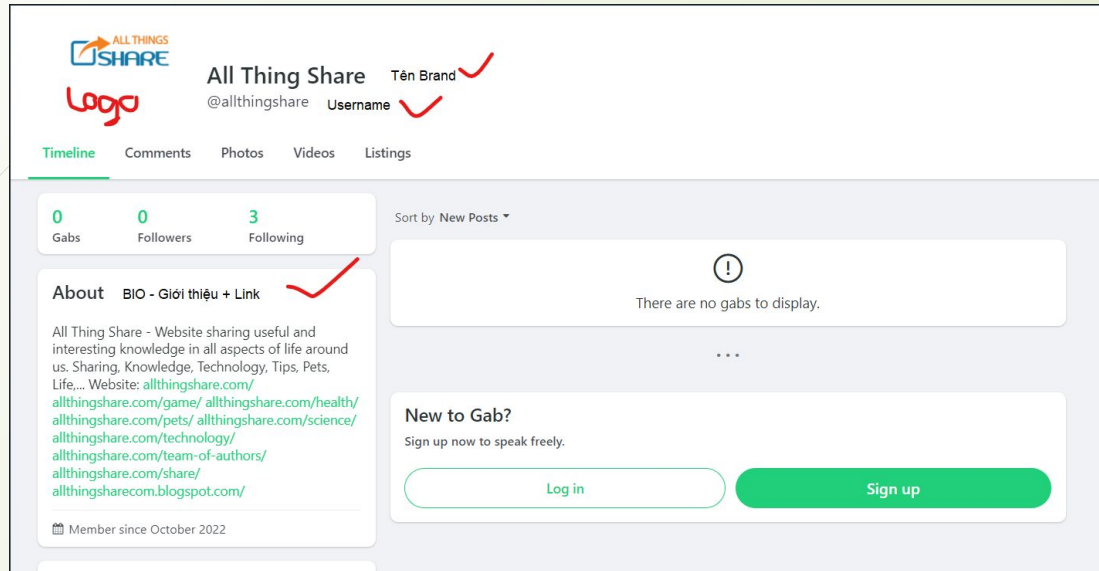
ALL THINGS SHARE

Logo

All Thing Share Tên Brand

@allthingshare Username

Timeline Comments Photos Videos Listings

| 0 | 0 | 3 |
|---|---|---|
| Gabs | Followers | Following |

About BIO - Giới thiệu + Link

All Thing Share - Website sharing useful and interesting knowledge in all aspects of life around us. Sharing, Knowledge, Technology, Tips, Pets, Life,... Website: allthingshare.com/ allthingshare.com/game/ allthingshare.com/health/ allthingshare.com/pets/ allthingshare.com/science/ allthingshare.com/technology/ allthingshare.com/team-of-authors/ allthingshare.com/share/ allthingsharecom.blogspot.com/

Member since October 2022

Sort by New Posts

There are no gabs to display.

...

New to Gab?

Sign up now to speak freely.

Log in

Sign up